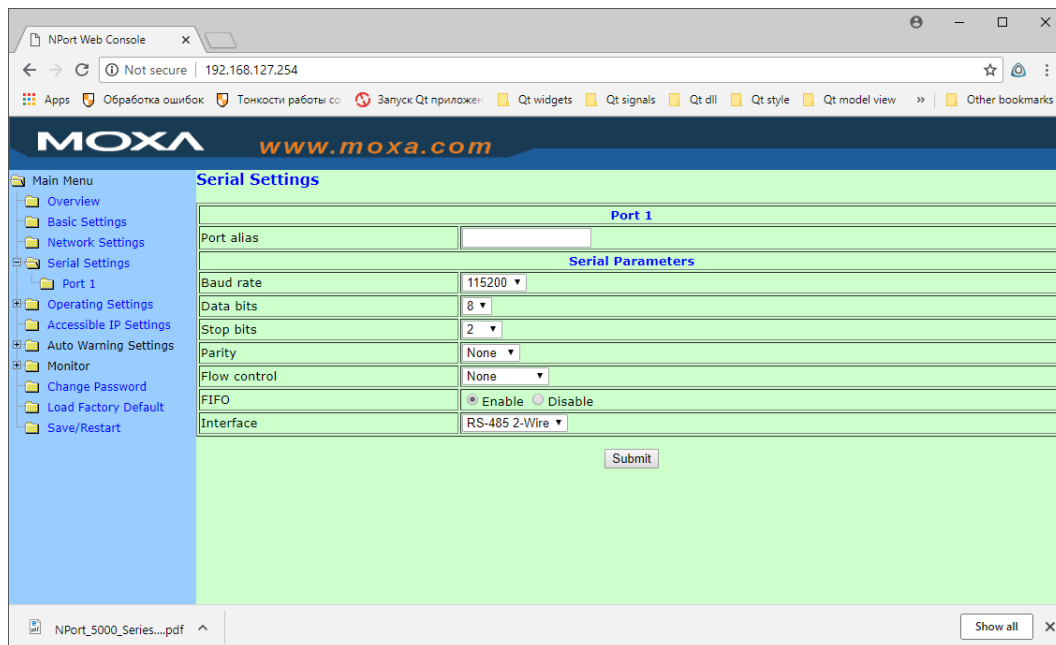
NPort Web Console ×

Not secure | 192.168.127.254

Apps Обработка ошибок Тонкости работы с Запуск Qt приложен Qt widgets Qt signals Qt dll Qt style Qt model view » Other bookmarks

MOXA www.moxa.com

Main Menu
Overview
Basic Settings
Network Settings
Serial Settings
Port 1
Operating Settings
Accessible IP Settings
Auto Warning Settings
Monitor
Change Password
Load Factory Default
Save/Restart

Serial Settings

| Port 1 | |
|---|---|
| Port alias | |
| Serial Parameters | |
| Baud rate | 115200 |
| Data bits | 8 |
| Stop bits | 2 |
| Parity | None |
| Flow control | None |
| FIFO | Enable Disable |
| Interface | RS-485 2-Wire |

Submit

NPort_5000_Series....pdf ^

Show all ×